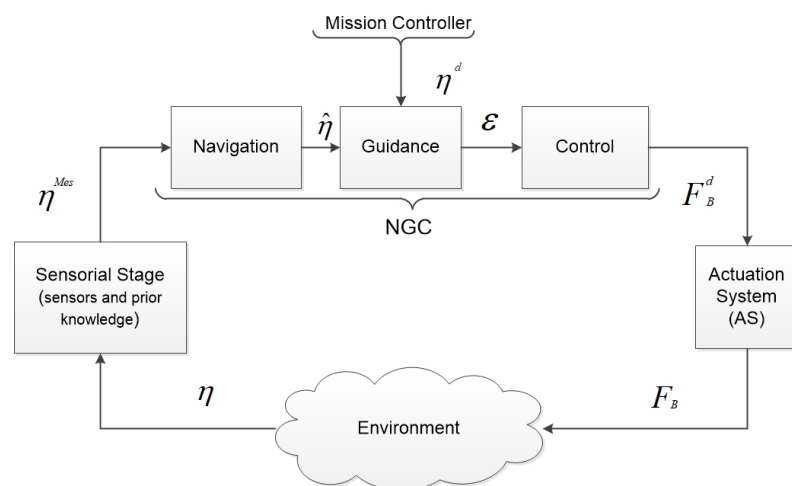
Mission Controller

$\eta^{d}$

Navigation

$\hat{\eta}$

Guidance

$\varepsilon$

Control

$\eta^{Mes}$

$F_{B}^{d}$

NGC

Sensorial Stage (sensors and prior knowledge)

Actuation System (AS)

$\eta$

$F_{B}$

Environment